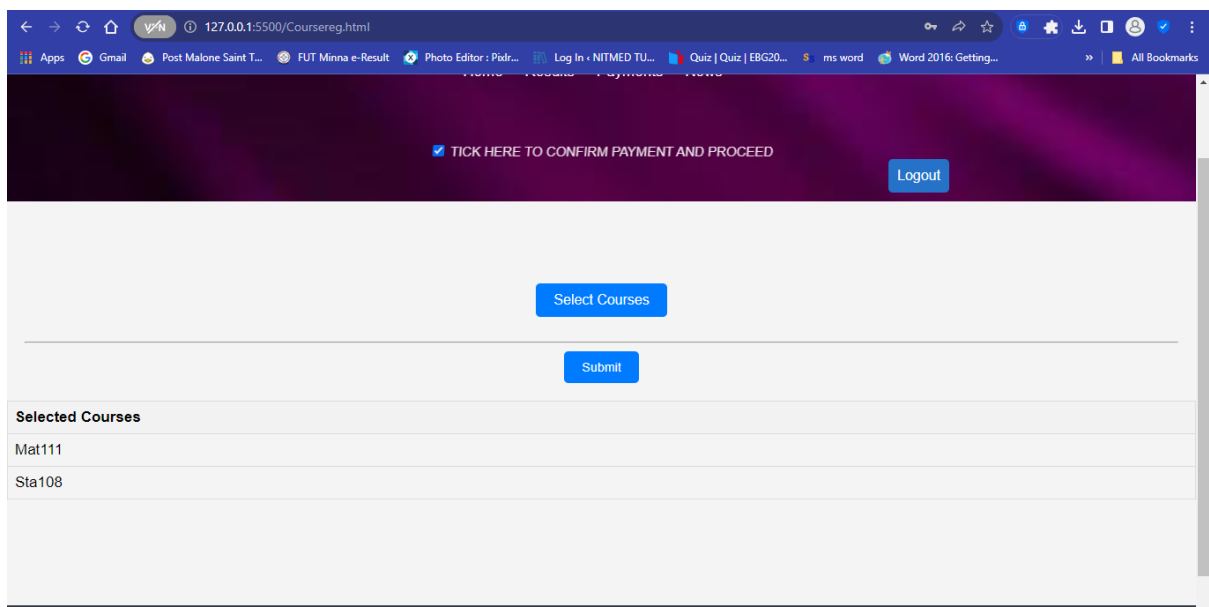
VPN 127.0.0.1:5500/Coursereg.html

Apps Gmail Post Malone Saint T... FUT Minna e-Result Photo Editor : Pixlr... Log In ‹ NITMED TU... Quiz | Quiz | EBG20... ms word Word 2016: Getting... » All Bookmarks

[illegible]

TICK HERE TO CONFIRM PAYMENT AND PROCEED

Logout

Select Courses

Submit

| Selected Courses |
|---|
| Mat111 |
| Sta108 |